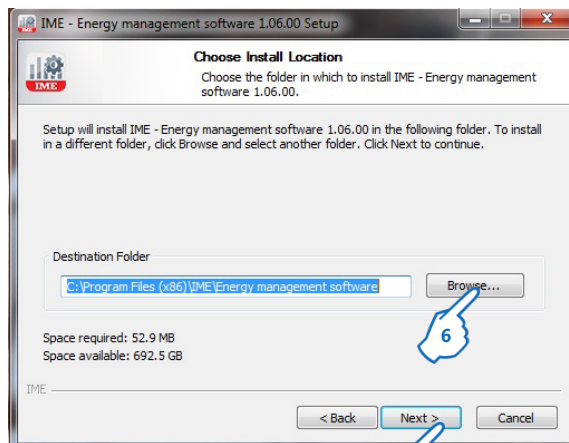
IME - Energy management software 1.06.00 Setup

Choose Install Location
Choose the folder in which to install IME - Energy management software 1.06.00.

IME

Setup will install IME - Energy management software 1.06.00 in the following folder. To install in a different folder, click Browse and select another folder. Click Next to continue.

Destination Folder
C:\Program Files (x86)\IME\Energy management software
Browse...

6

Space required: 52.9 MB
Space available: 692.5 GB

IME

< Back
Next >
Cancel